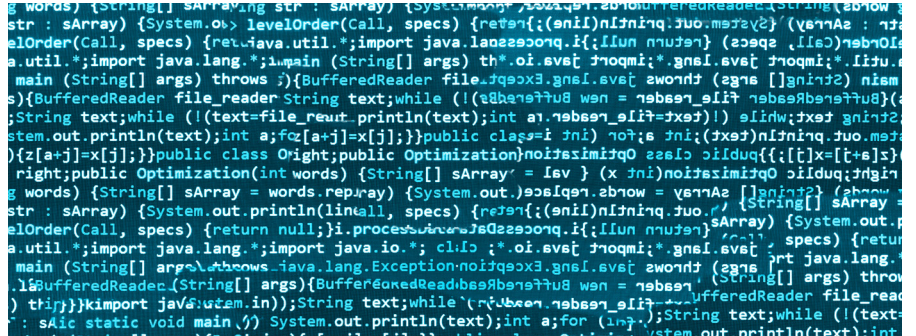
words) {String[] sArray str : sArray) {System.out.println(line)
str : sArray) {System.o levelOrder(Call, specs) {return
elOrder(Call, specs) {return java.util.*;import java.lang.*;i.process
a.util.*;import java.lang.*;import main (String[] args) throws java.io.*;
main (String[] args) throws {BufferedReader file java.lang.Exception
){BufferedReader file_reader String text;while (!(text = new BufferedReader
String text;while (!(text=file_reader println(text);int a;for (int i
stem.out.println(text);int a;for(z[a+j]=x[j];}}public class
){z[a+j]=x[j];}}public class Optimization right;public Optimization
right;public Optimization(int words) {String[] sArray = val (int x)
words) {String[] sArray = words.replace {System.out. String[] sArray
str : sArray) {System.out.println(line all, specs) {return
elOrder(Call, specs) {return null;}i.process
a.util.*;import java.lang.*;import java.io.*; class
main (String[] args) throws java.lang.Exception
BufferedReader(String[] args) {BufferedReader
(file)) import java.system.in));String text;while
sAic static void main () System.out.println(text);int a;for